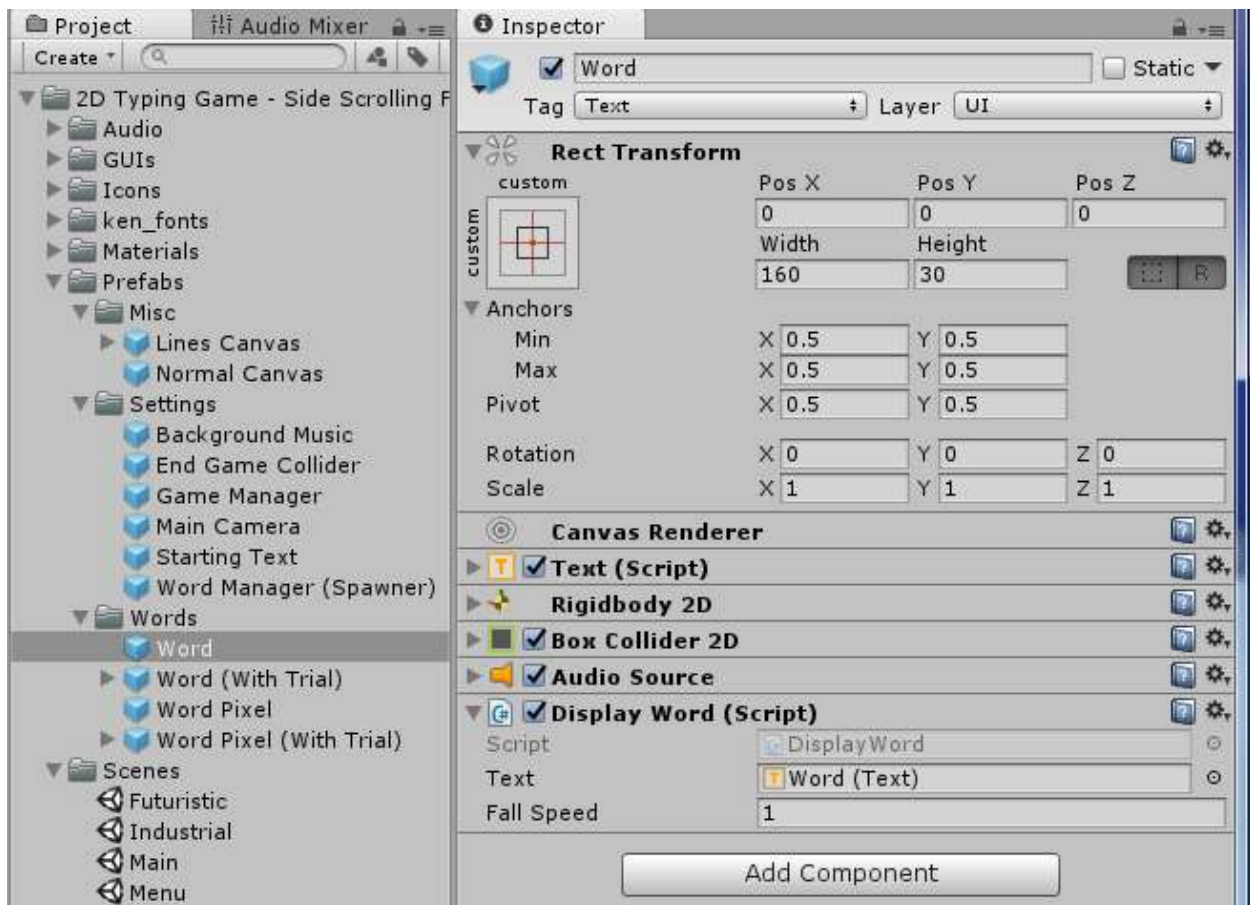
Project | Audio Mixer
Create
2D Typing Game - Side Scrolling F
Audio
GUIs
Icons
ken_fonts
Materials
Prefabs
Misc
Lines Canvas
Normal Canvas
Settings
Background Music
End Game Collider
Game Manager
Main Camera
Starting Text
Word Manager (Spawner)
Words
Word
Word (With Trial)
Word Pixel
Word Pixel (With Trial)
Scenes
Futuristic
Industrial
Main
Menu

Inspector
Word
Static
Tag Text
Layer UI

Rect Transform
custom
custom

| Pos X | Pos Y | Pos Z |
|---|---|---|
| 0 | 0 | 0 |
| Width | Height | |
| 160 | 30 | R |

Anchors
Min X 0.5 Y 0.5
Max X 0.5 Y 0.5
Pivot X 0.5 Y 0.5
Rotation X 0 Y 0 Z 0
Scale X 1 Y 1 Z 1

Canvas Renderer
Text (Script)
Rigidbody 2D
Box Collider 2D
Audio Source
Display Word (Script)
Script DisplayWord
Text Word (Text)
Fall Speed 1

Add Component